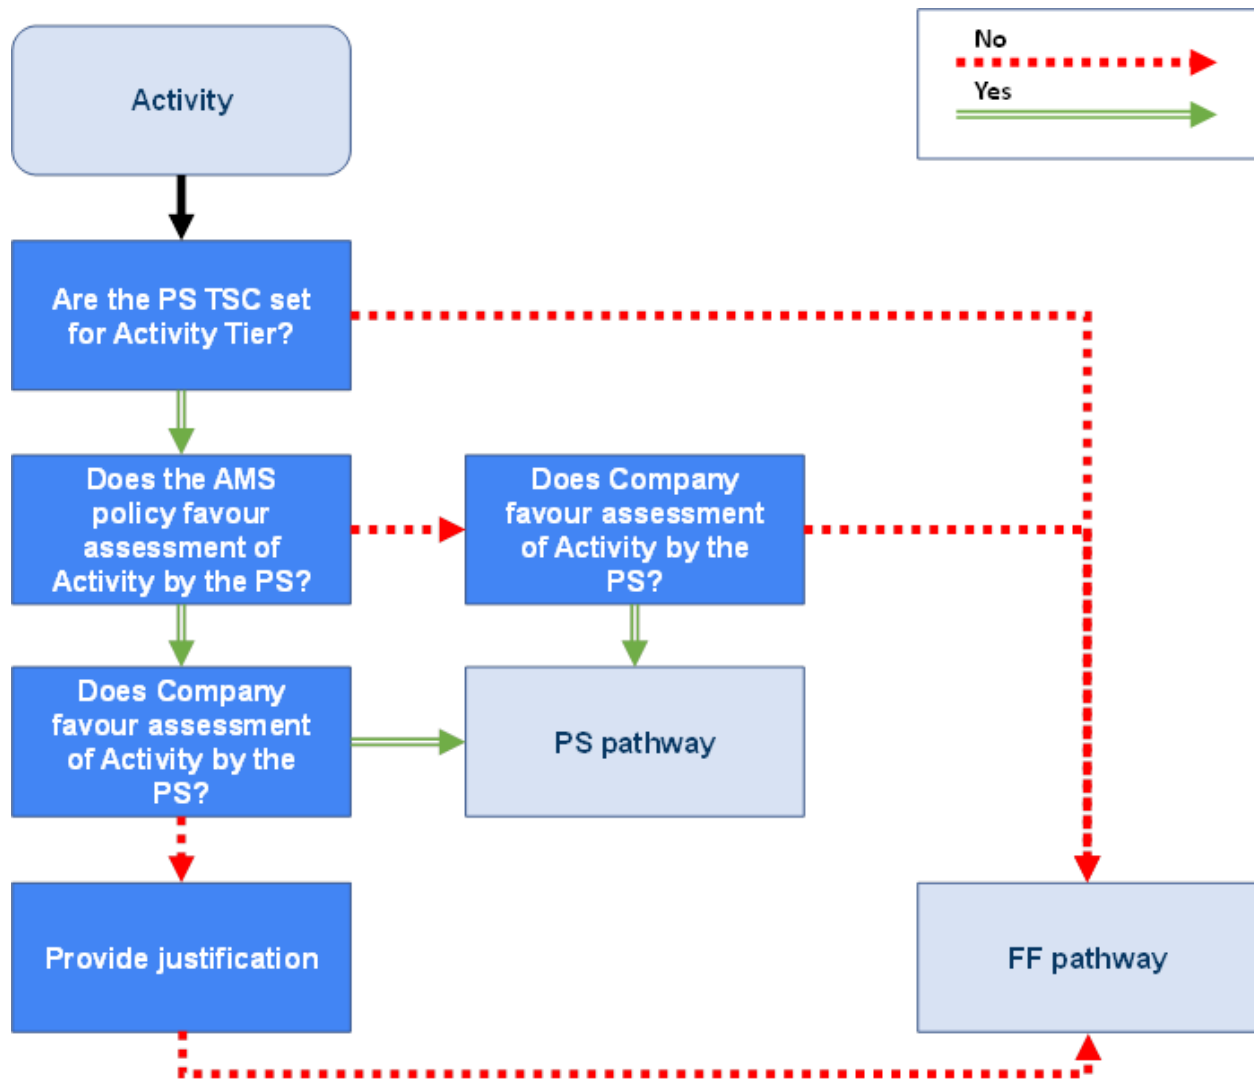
No

Yes

Activity

Are the PS TSC set for Activity Tier?

Does the AMS policy favour assessment of Activity by the PS?

Does Company favour assessment of Activity by the PS?

Does Company favour assessment of Activity by the PS?

PS pathway

Provide justification

FF pathway